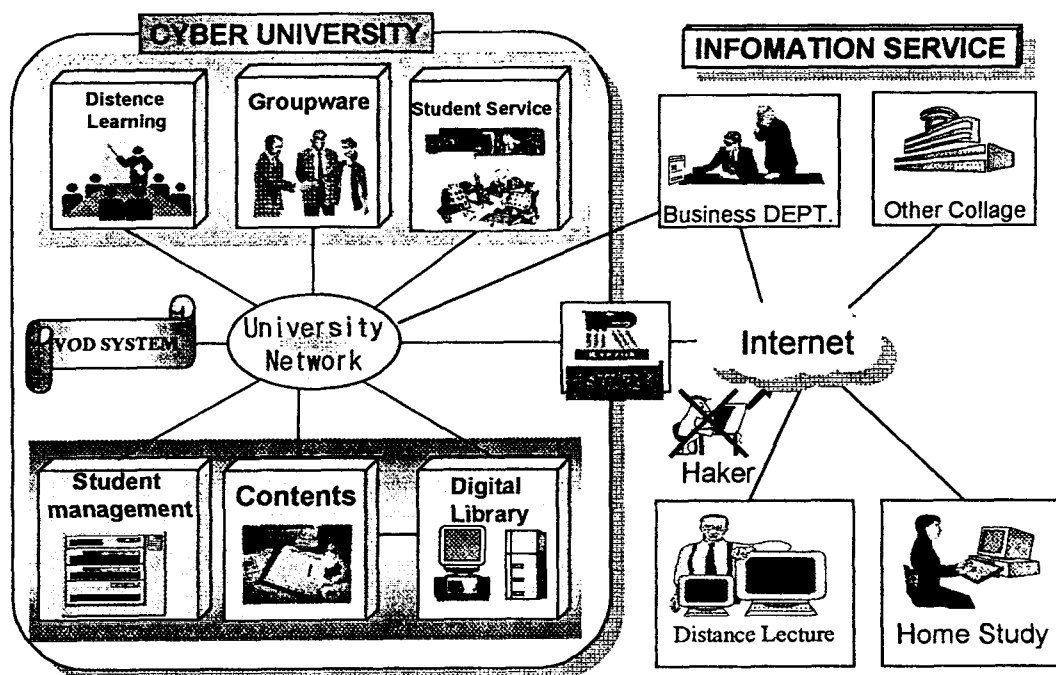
CYBER UNIVERSITY

Distence Learning

Groupware

Student Service

VOD SYSTEM

University Network

Student management

Contents

Digital Library

INFOMATION SERVICE

Business DEPT.

Other Collage

Internet

Haker

Distance Lecture

Home Study